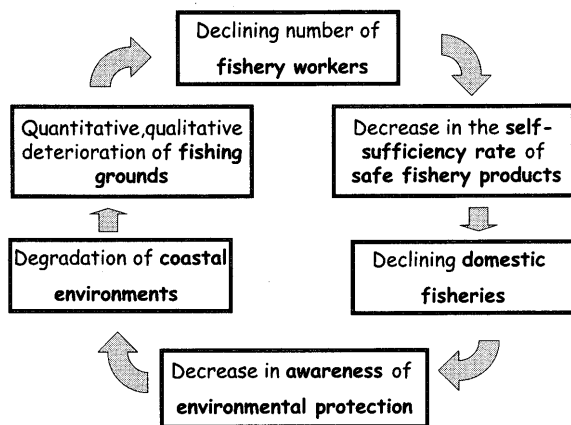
Declining number of fishery workers

Decrease in the self-sufficiency rate of safe fishery products

Declining domestic fisheries

Decrease in awareness of environmental protection

Degradation of coastal environments

Quantitative,qualitative deterioration of fishing grounds